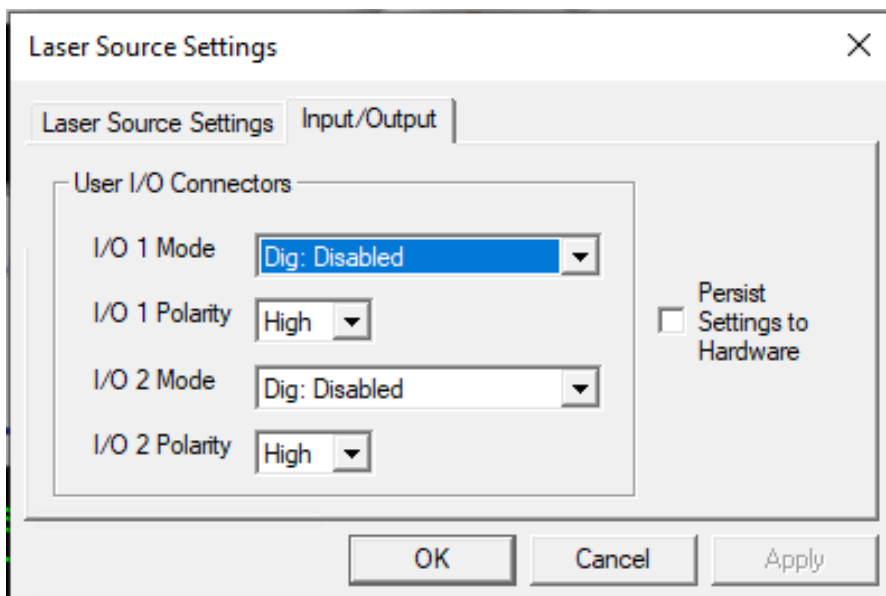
Laser Source Settings

×

Laser Source Settings

Input/Output

User I/O Connectors

I/O 1 Mode

Dig: Disabled

I/O 1 Polarity

High

I/O 2 Mode

Dig: Disabled

I/O 2 Polarity

High

Persist Settings to Hardware

OK

Cancel

Apply